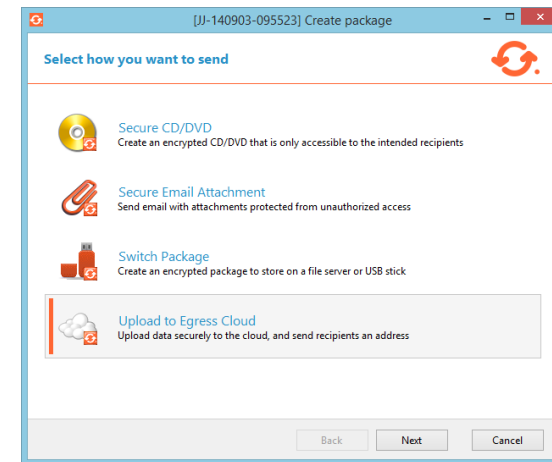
[JJ-140903-095523] Create package

Select how you want to send

Secure CD/DVD
Create an encrypted CD/DVD that is only accessible to the intended recipients

Secure Email Attachment
Send email with attachments protected from unauthorized access

Switch Package
Create an encrypted package to store on a file server or USB stick

Upload to Egress Cloud
Upload data securely to the cloud, and send recipients an address

Back
Next
Cancel